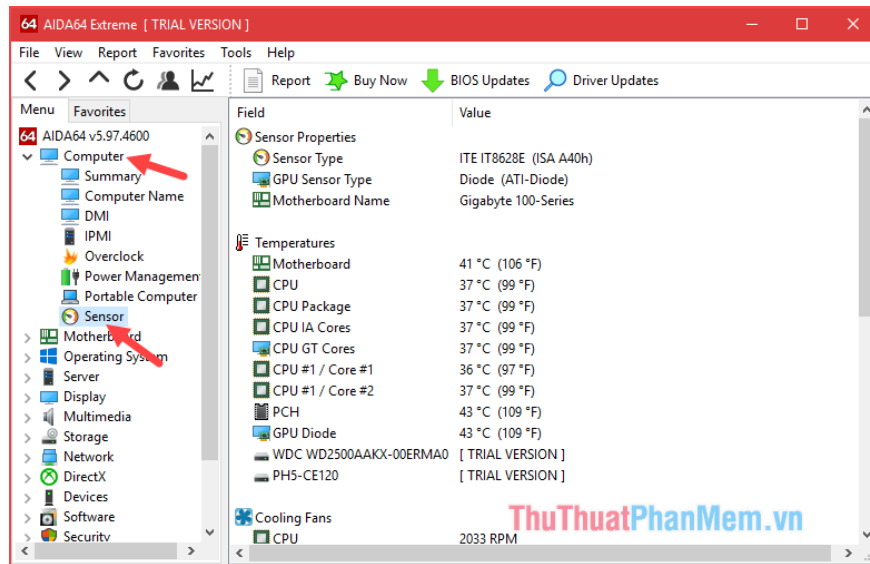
64 AIDA64 Extreme [ TRIAL VERSION ]

File View Report Favorites Tools Help

Report Buy Now BIOS Updates Driver Updates

Menu Favorites

64 AIDA64 v5.97.4600
Computer
Summary
Computer Name
DMI
IPMI
Overclock
Power Managemen
Portable Computer
Sensor
Motherboard
Operating System
Server
Display
Multimedia
Storage
Network
DirectX
Devices
Software
Security

| Field | Value |
|---|---|
| Sensor Properties | |
| Sensor Type | ITE IT8628E (ISA A40h) |
| GPU Sensor Type | Diode (ATI-Diode) |
| Motherboard Name | Gigabyte 100-Series |
| Temperatures | |
| Motherboard | 41 °C (106 °F) |
| CPU | 37 °C (99 °F) |
| CPU Package | 37 °C (99 °F) |
| CPU IA Cores | 37 °C (99 °F) |
| CPU GT Cores | 37 °C (99 °F) |
| CPU #1 / Core #1 | 36 °C (97 °F) |
| CPU #1 / Core #2 | 37 °C (99 °F) |
| PCH | 43 °C (109 °F) |
| GPU Diode | 43 °C (109 °F) |
| WDC WD2500AAKX-00ERMA0 | [ TRIAL VERSION ] |
| PH5-CE120 | [ TRIAL VERSION ] |
| Cooling Fans | |
| CPU | 2033 RPM |

ThuThuatPhanMem.vn